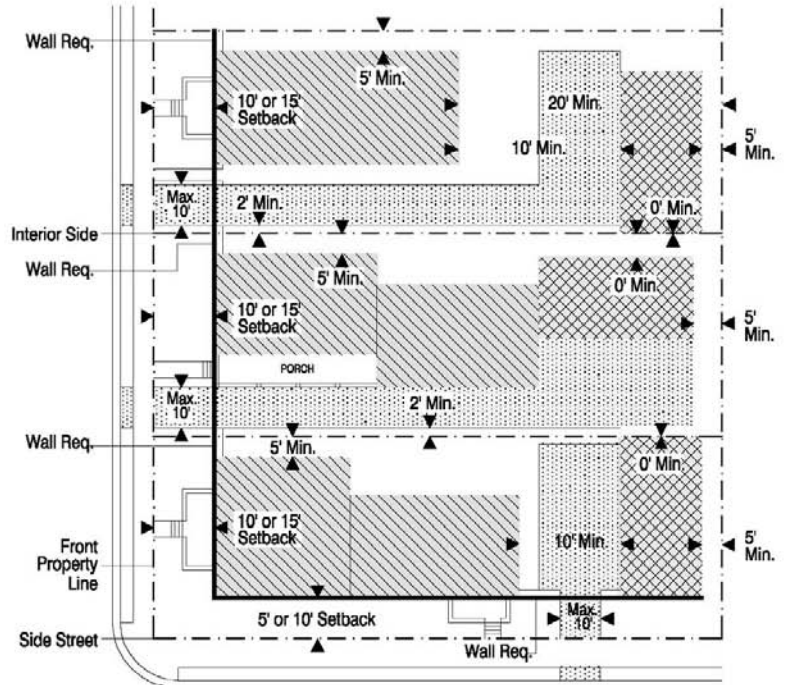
Wall Req.

5' Min.

10' or 15' Setback

20' Min.

10' Min.

5' Min.

Max. 10'

2' Min.

0' Min.

Interior Side

Wall Req.

5' Min.

0' Min.

10' or 15' Setback

5' Min.

PORCH

Max. 10'

2' Min.

Wall Req.

5' Min.

0' Min.

10' or 15' Setback

10' Min.

5' Min.

Front Property Line

5' or 10' Setback

Max. 10'

Side Street

Wall Req.